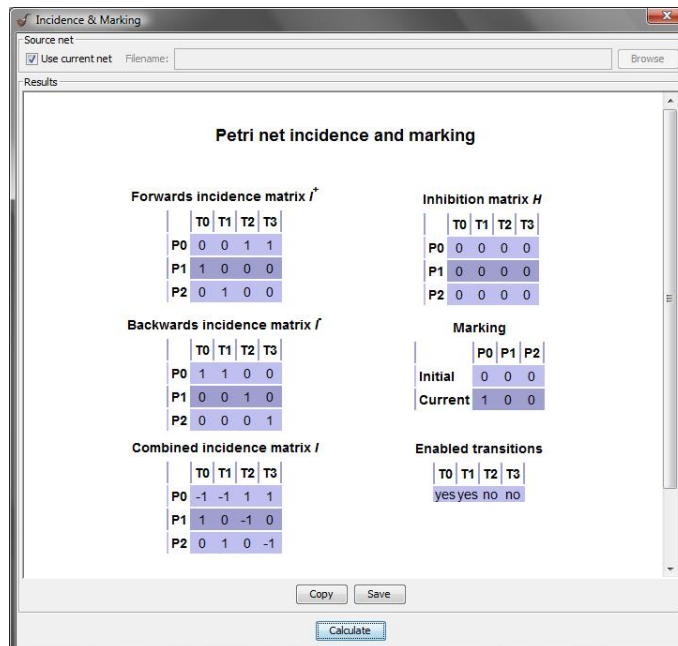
Incidence & Marking

Source net

Use current net Filename: Browse

Results

Petri net incidence and marking

Forwards incidence matrix $I^+$

| | T0 | T1 | T2 | T3 |
|---|---|---|---|---|
| P0 | 0 | 0 | 1 | 1 |
| P1 | 1 | 0 | 0 | 0 |
| P2 | 0 | 1 | 0 | 0 |

Backwards incidence matrix $I^-$

| | T0 | T1 | T2 | T3 |
|---|---|---|---|---|
| P0 | 1 | 1 | 0 | 0 |
| P1 | 0 | 0 | 1 | 0 |
| P2 | 0 | 0 | 0 | 1 |

Combined incidence matrix $I$

| | T0 | T1 | T2 | T3 |
|---|---|---|---|---|
| P0 | -1 | -1 | 1 | 1 |
| P1 | 1 | 0 | -1 | 0 |
| P2 | 0 | 1 | 0 | -1 |

Inhibition matrix $H$

| | T0 | T1 | T2 | T3 |
|---|---|---|---|---|
| P0 | 0 | 0 | 0 | 0 |
| P1 | 0 | 0 | 0 | 0 |
| P2 | 0 | 0 | 0 | 0 |

Marking

| | P0 | P1 | P2 |
|---|---|---|---|
| Initial | 0 | 0 | 0 |
| Current | 1 | 0 | 0 |

Enabled transitions

| T0 | T1 | T2 | T3 |
|---|---|---|---|
| yes | yes | no | no |

Copy Save

Calculate